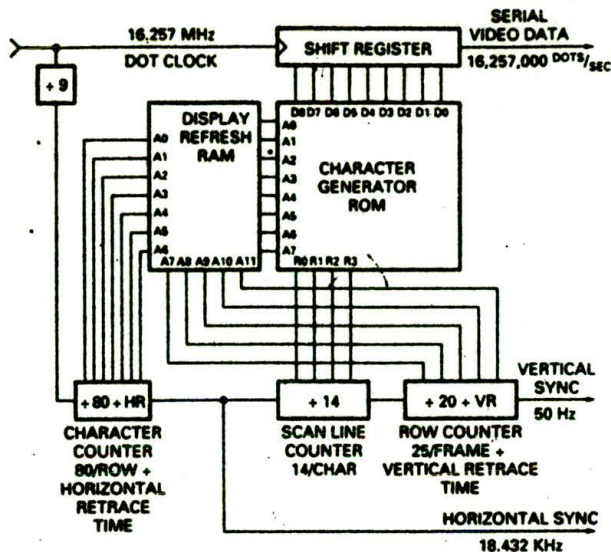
16,257 MHz
DOT CLOCK
SHIFT REGISTER
SERIAL VIDEO DATA
16,257,000 DOTS/SEC
÷ 9
DISPLAY REFRESH RAM
A0
A1
A2
A3
A4
A5
A6
A7 A8 A9 A10 A11
D8 D7 D6 D5 D4 D3 D2 D1 D0
A0
A1
A2
A3
A4
A5
A6
A7
CHARACTER GENERATOR ROM
R0 R1 R2 R3
VERTICAL SYNC
50 Hz
÷ 80 + HR
÷ 14
÷ 20 + VR
CHARACTER COUNTER 80/ROW + HORIZONTAL RETRACE TIME
SCAN LINE COUNTER 14/CHAR
ROW COUNTER 25/FRAME + VERTICAL RETRACE TIME
HORIZONTAL SYNC
18,432 KHz